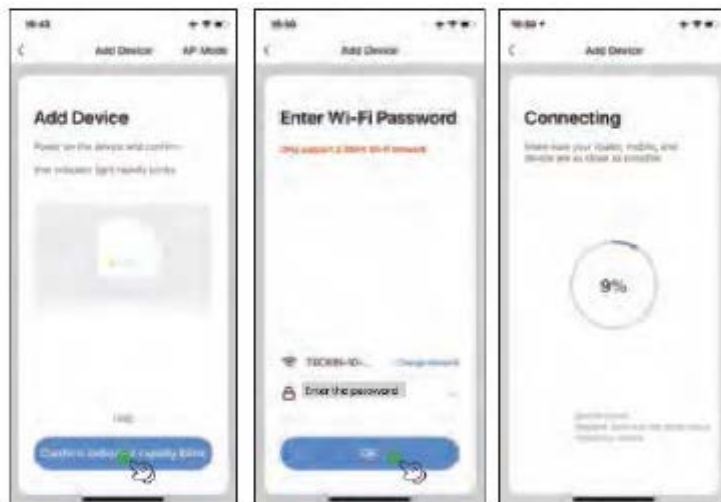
16:43

Add Device AP Mode

Add Device

Power on the device and confirm that indicator light rapidly blinks

Help

Confirm indicator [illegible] rapidly blink

15:50

Add Device

Enter Wi-Fi Password

Only support 2.4GHz Wi-Fi network

TECKIN-1D-... Change Network

Enter the password

OK

16:50

Add Device

Connecting

Make sure your router, mobile, and device are as close as possible

9%

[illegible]